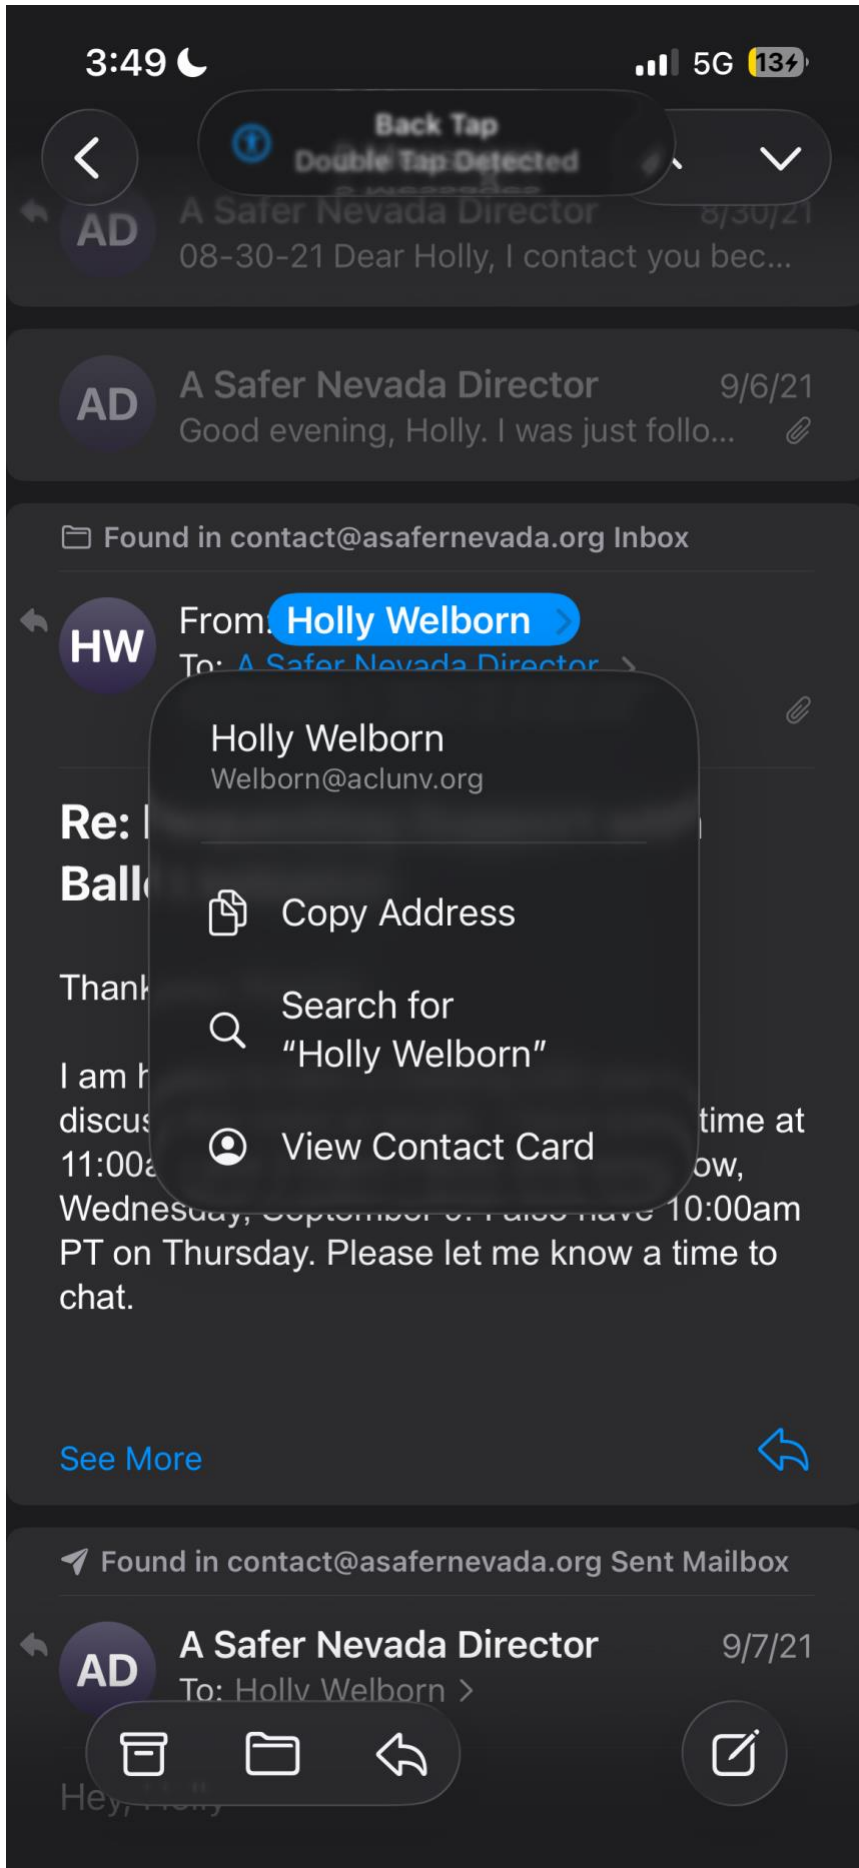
3:49

5G 13

Back Tap
Double Tap Detected

AD
A Safer Nevada Director 8/30/21
08-30-21 Dear Holly, I contact you bec...

AD
A Safer Nevada Director 9/6/21
Good evening, Holly. I was just follo...

Found in contact@asafernevada.org Inbox

HW
From: Holly Welborn
To: A Safer Nevada Director

Holly Welborn
Welborn@aclunv.org

Copy Address

Search for "Holly Welborn"

View Contact Card

Re: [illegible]
Ball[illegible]

Thank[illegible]

I am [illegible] discus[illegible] time at 11:00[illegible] ow, Wednes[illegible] 10:00am PT on Thursday. Please let me know a time to chat.

See More

Found in contact@asafernevada.org Sent Mailbox

AD
A Safer Nevada Director 9/7/21
To: Holly Welborn

Hey, Holly